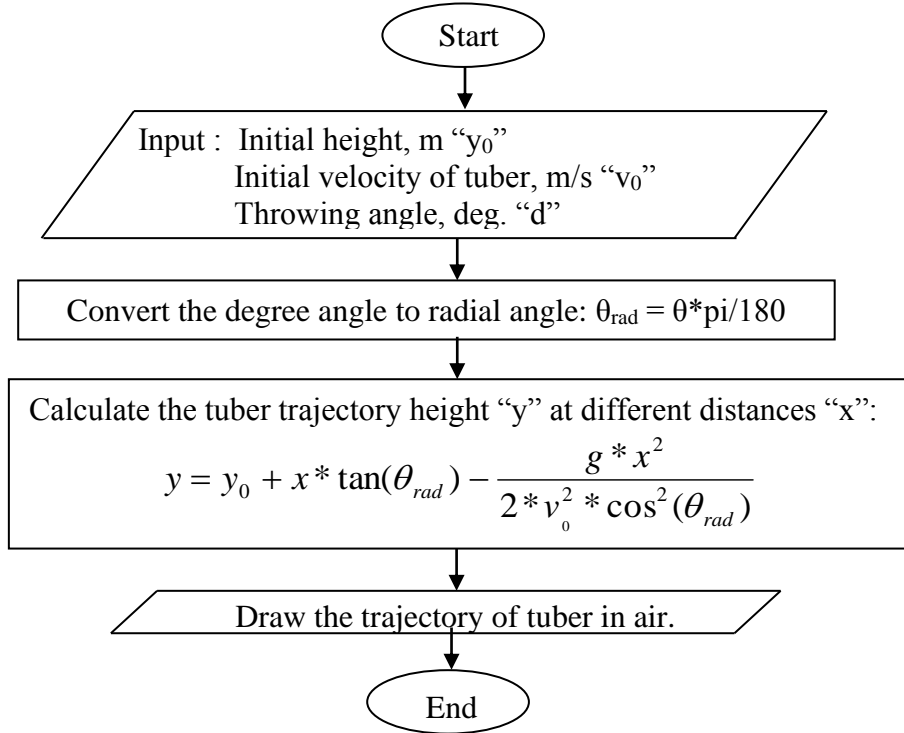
Start

Input : Initial height, m "$y_0$"
Initial velocity of tuber, m/s "$v_0$"
Throwing angle, deg. "d"

Convert the degree angle to radial angle: $\theta_{rad} = \theta*pi/180$

Calculate the tuber trajectory height "y" at different distances "x":
$y = y_0 + x * \tan(\theta_{rad}) - \frac{g * x^2}{2 * v_0^2 * \cos^2(\theta_{rad})}$

Draw the trajectory of tuber in air.

End